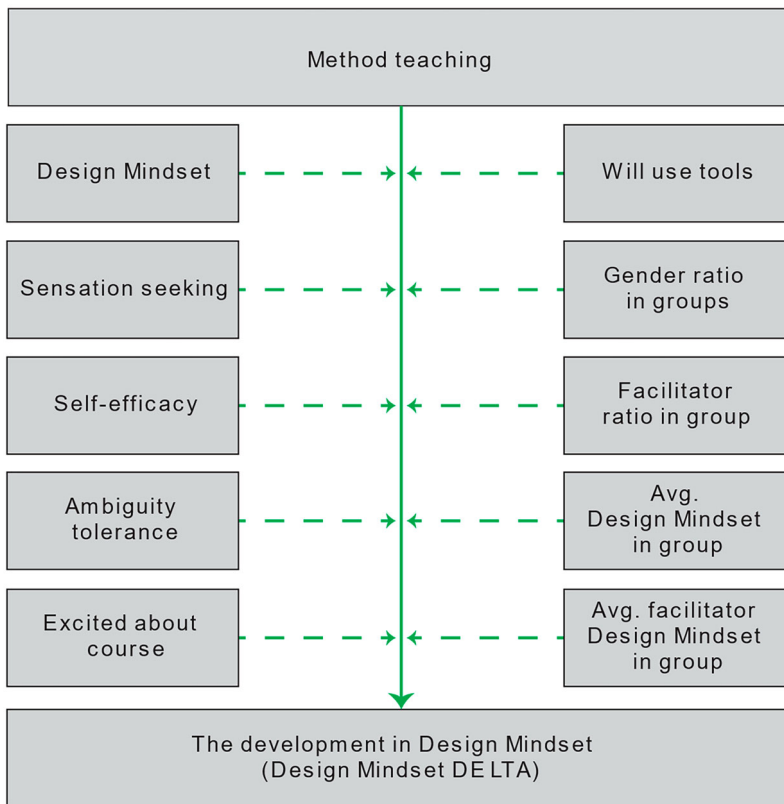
Method teaching

Design Mindset

Will use tools

Sensation seeking

Gender ratio in groups

Self-efficacy

Facilitator ratio in group

Ambiguity tolerance

Avg. Design Mindset in group

Excited about course

Avg. facilitator Design Mindset in group

The development in Design Mindset (Design Mindset DELTA)